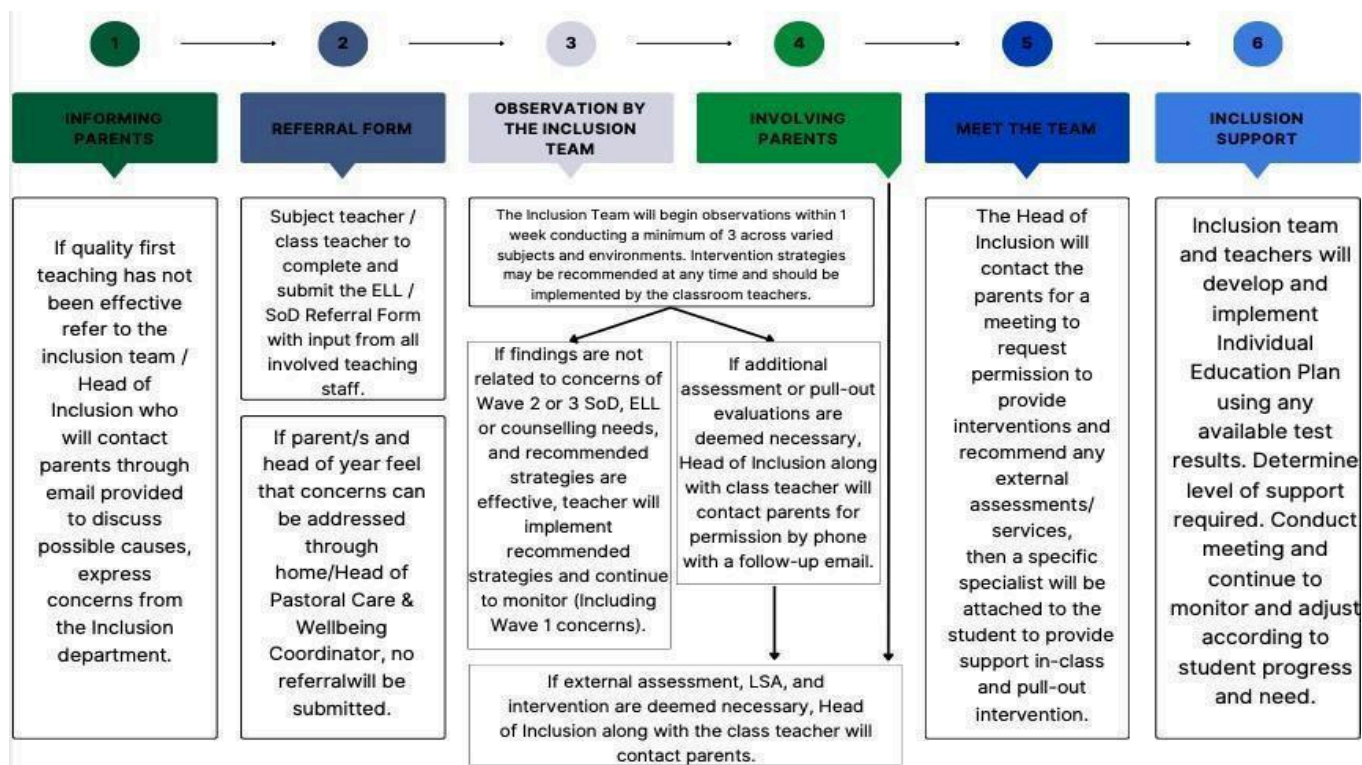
1

2

3

4

5

6

INFORMING PARENTS

REFERRAL FORM

OBSERVATION BY THE INCLUSION TEAM

INVOLVING PARENTS

MEET THE TEAM

INCLUSION SUPPORT

If quality first teaching has not been effective refer to the inclusion team / Head of Inclusion who will contact parents through email provided to discuss possible causes, express concerns from the Inclusion department.

Subject teacher / class teacher to complete and submit the ELL / SoD Referral Form with input from all involved teaching staff.

If parent/s and head of year feel that concerns can be addressed through home/Head of Pastoral Care & Wellbeing Coordinator, no referralwill be submitted.

The Inclusion Team will begin observations within 1 week conducting a minimum of 3 across varied subjects and environments. Intervention strategies may be recommended at any time and should be implemented by the classroom teachers.

If findings are not related to concerns of Wave 2 or 3 SoD, ELL or counselling needs, and recommended strategies are effective, teacher will implement recommended strategies and continue to monitor (Including Wave 1 concerns).

If additional assessment or pull-out evaluations are deemed necessary, Head of Inclusion along with class teacher will contact parents for permission by phone with a follow-up email.

If external assessment, LSA, and intervention are deemed necessary, Head of Inclusion along with the class teacher will contact parents.

The Head of Inclusion will contact the parents for a meeting to request permission to provide interventions and recommend any external assessments/ services, then a specific specialist will be attached to the student to provide support in-class and pull-out intervention.

Inclusion team and teachers will develop and implement Individual Education Plan using any available test results. Determine level of support required. Conduct meeting and continue to monitor and adjust according to student progress and need.